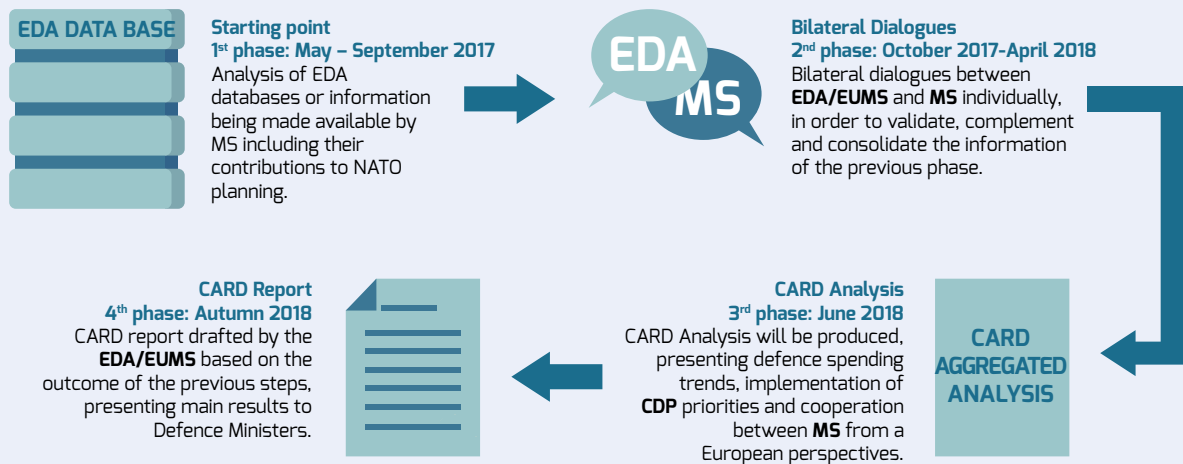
EDA DATA BASE

Starting point
1st phase: May – September 2017
Analysis of EDA databases or information being made available by MS including their contributions to NATO planning.

EDA

MS

Bilateral Dialogues
2nd phase: October 2017-April 2018
Bilateral dialogues between EDA/EUMS and MS individually, in order to validate, complement and consolidate the information of the previous phase.

CARD Report
4th phase: Autumn 2018
CARD report drafted by the EDA/EUMS based on the outcome of the previous steps, presenting main results to Defence Ministers.

CARD Analysis
3rd phase: June 2018
CARD Analysis will be produced, presenting defence spending trends, implementation of CDP priorities and cooperation between MS from a European perspectives.

CARD AGGREGATED ANALYSIS